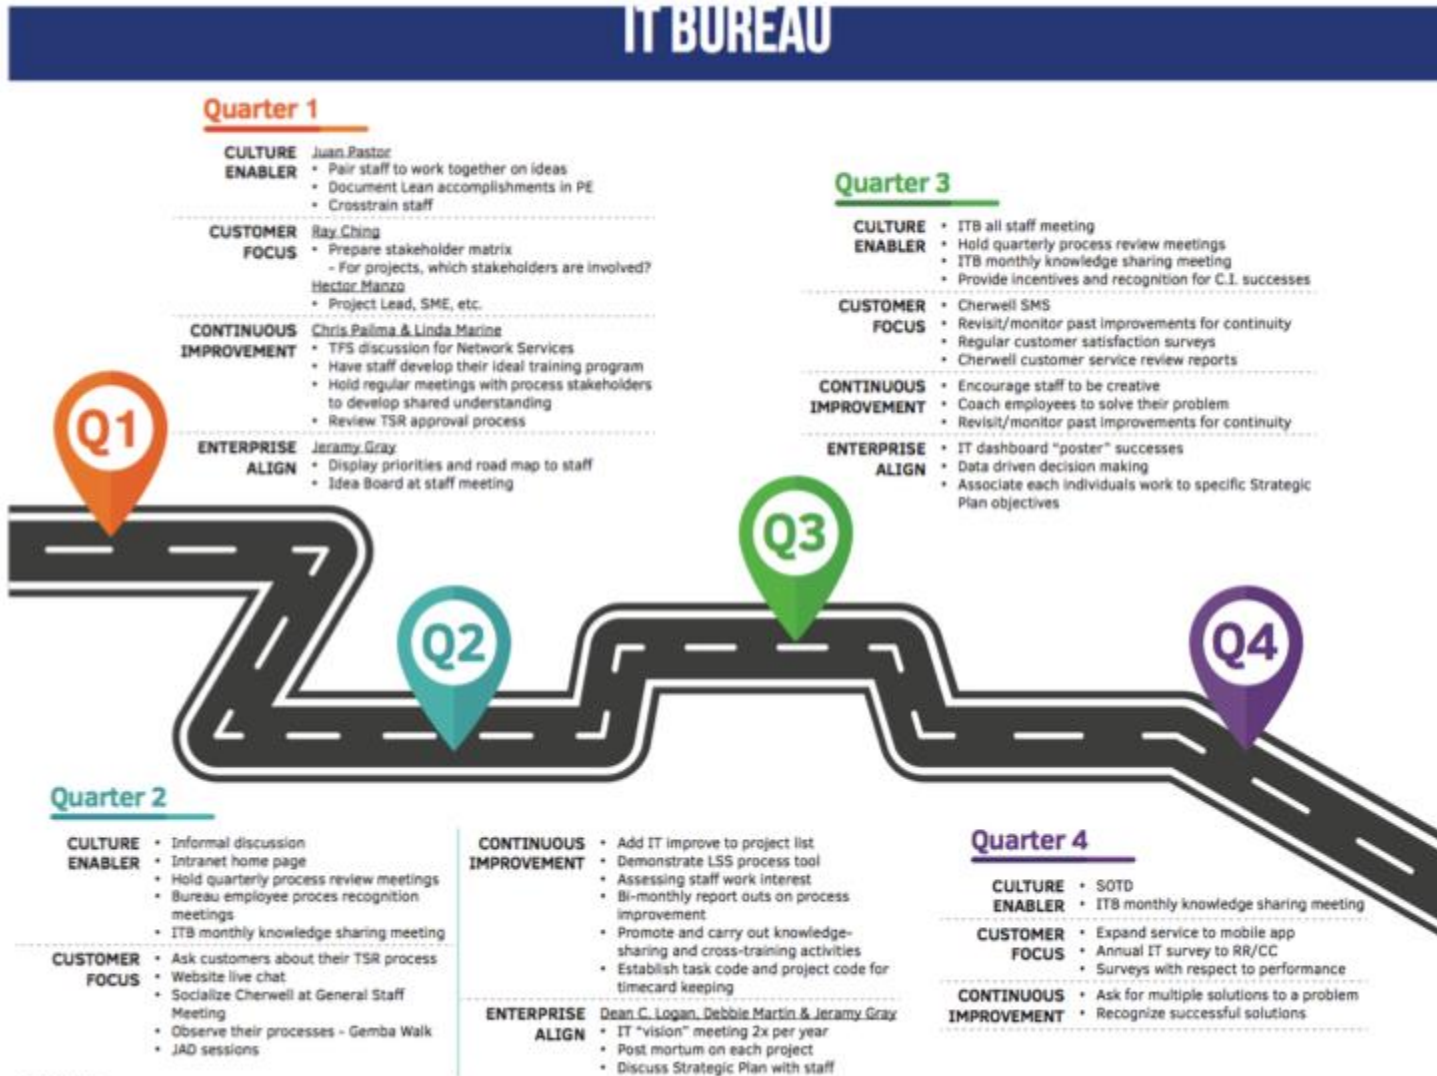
IT BUREAU

Quarter 1

CULTURE ENABLER
Juan Pastor
• Pair staff to work together on ideas
• Document Lean accomplishments in PE
• Crosstrain staff

CUSTOMER FOCUS
Ray Ching
• Prepare stakeholder matrix
- For projects, which stakeholders are involved?
Hector Manzo
• Project Lead, SME, etc.

CONTINUOUS IMPROVEMENT
Chris Palima & Linda Marine
• TFS discussion for Network Services
• Have staff develop their ideal training program
• Hold regular meetings with process stakeholders to develop shared understanding
• Review TSR approval process

ENTERPRISE ALIGN
Jeramy Gray
• Display priorities and road map to staff
• Idea Board at staff meeting

Quarter 3

CULTURE ENABLER
• ITB all staff meeting
• Hold quarterly process review meetings
• ITB monthly knowledge sharing meeting
• Provide incentives and recognition for C.I. successes

CUSTOMER FOCUS
• Cherwell SMS
• Revisit/monitor past improvements for continuity
• Regular customer satisfaction surveys
• Cherwell customer service review reports

CONTINUOUS IMPROVEMENT
• Encourage staff to be creative
• Coach employees to solve their problem
• Revisit/monitor past improvements for continuity

ENTERPRISE ALIGN
• IT dashboard "poster" successes
• Data driven decision making
• Associate each individuals work to specific Strategic Plan objectives

Q1

Q2

Q3

Q4

Quarter 2

CULTURE ENABLER
• Informal discussion
• Intranet home page
• Hold quarterly process review meetings
• Bureau employee proces recognition meetings
• ITB monthly knowledge sharing meeting

CUSTOMER FOCUS
• Ask customers about their TSR process
• Website live chat
• Socialize Cherwell at General Staff Meeting
• Observe their processes - Gemba Walk
• JAD sessions

CONTINUOUS IMPROVEMENT
• Add IT improve to project list
• Demonstrate LSS process tool
• Assessing staff work interest
• Bi-monthly report outs on process improvement
• Promote and carry out knowledge-sharing and cross-training activities
• Establish task code and project code for timecard keeping

ENTERPRISE ALIGN
Dean C. Logan, Debbie Martin & Jeramy Gray
• IT "vision" meeting 2x per year
• Post mortum on each project
• Discuss Strategic Plan with staff

Quarter 4

CULTURE ENABLER
• SOTD
• ITB monthly knowledge sharing meeting

CUSTOMER FOCUS
• Expand service to mobile app
• Annual IT survey to RR/CC
• Surveys with respect to performance

CONTINUOUS IMPROVEMENT
• Ask for multiple solutions to a problem
• Recognize successful solutions